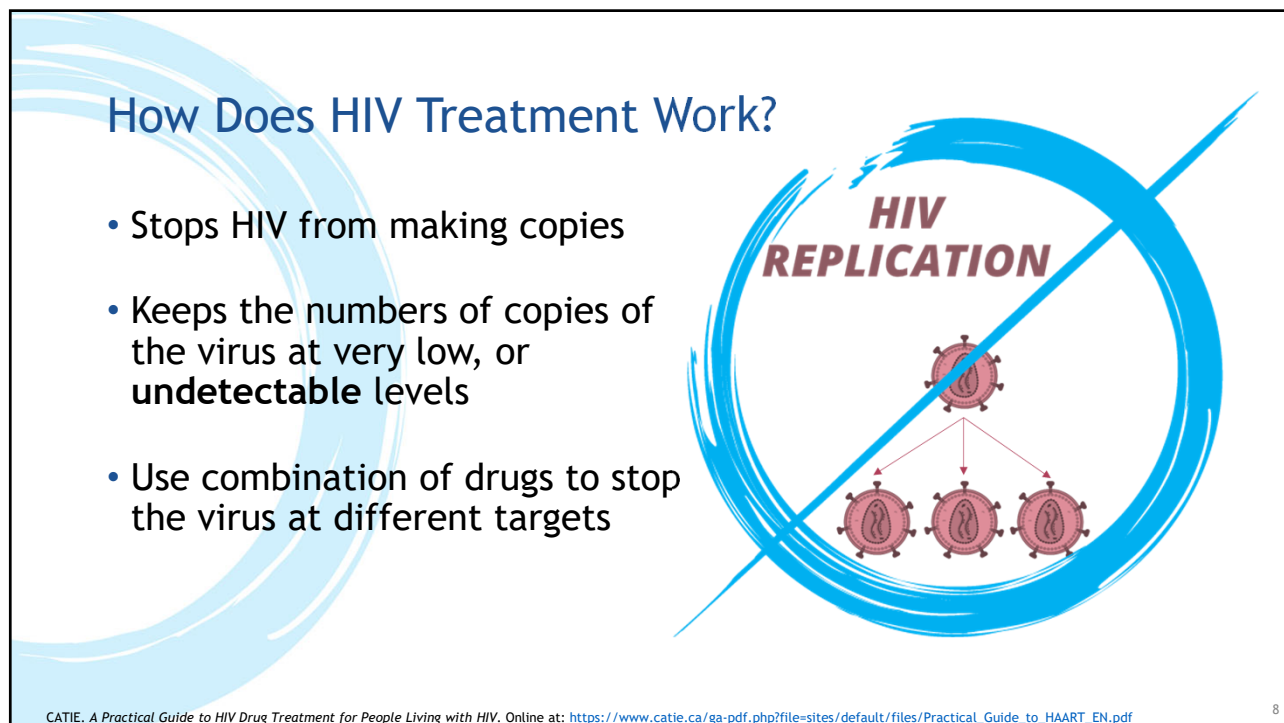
How Does HIV Treatment Work?

• Stops HIV from making copies

• Keeps the numbers of copies of the virus at very low, or **undetectable** levels

• Use combination of drugs to stop the virus at different targets

HIV REPLICATION

CATIE. *A Practical Guide to HIV Drug Treatment for People Living with HIV*. Online at: https://www.catie.ca/ga-pdf.php?file=sites/default/files/Practical_Guide_to_HAART_EN.pdf

8